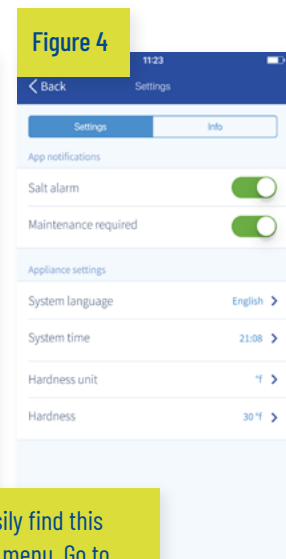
Figure 4

11:23

Back

Settings

Settings

Info

App notifications

Salt alarm

Maintenance required

Appliance settings

System language

English

System time

21:08

Hardness unit

°f

Hardness

30 °f

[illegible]sily find this
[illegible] menu. Go to
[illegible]